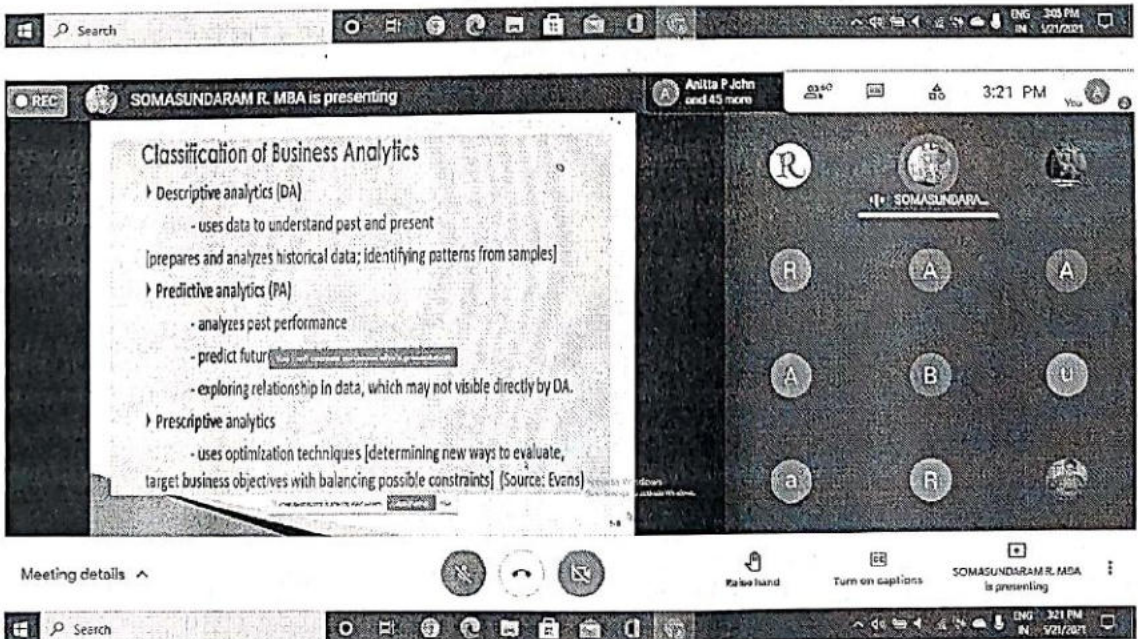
Search

ENG IN 3:05 PM 1/21/2021

REC SOMASUNDARAM R. MBA is presenting

Anitta P John and 45 more

3:21 PM

You

Classification of Business Analytics

Descriptive analytics (DA)

- uses data to understand past and present

[prepares and analyzes historical data; identifying patterns from samples]

Predictive analytics (PA)

- analyzes past performance

- predict futur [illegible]

- exploring relationship in data, which may not visible directly by DA.

Prescriptive analytics

- uses optimization techniques [determining new ways to evaluate, target business objectives with balancing possible constraints] (Source: Evans)

Activate Windows
Go to Settings to activate Windows.

R

SOMASUNDARA...

R A A

A B U

a R

Meeting details

Raise hand

Turn on captions

SOMASUNDARAM R. MBA is presenting

Search

ENG IN 3:21 PM 1/21/2021